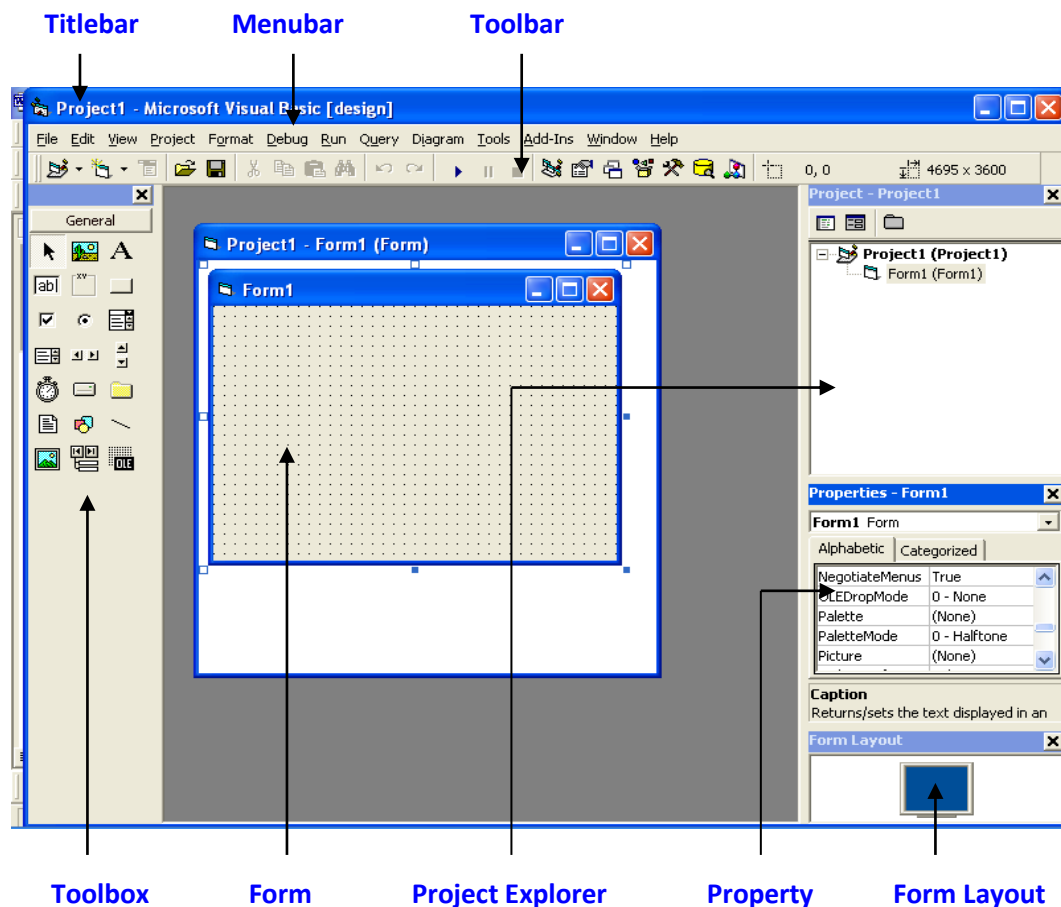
Titlebar
Menubar
Toolbar

Project1 - Microsoft Visual Basic [design]

File Edit View Project Format Debug Run Query Diagram Tools Add-Ins Window Help

0, 0
4695 x 3600

General

abl

OLE

Project1 - Form1 (Form)

Form1

Project - Project1

Project1 (Project1)
Form1 (Form1)

Properties - Form1

Form1 Form

Alphabetic
Categorized

| NegotiateMenus | True |
|---|---|
| OLEDropMode | 0 - None |
| Palette | (None) |
| PaletteMode | 0 - Halftone |
| Picture | (None) |

Caption
Returns/sets the text displayed in an

Form Layout

Toolbox
Form
Project Explorer
Property
Form Layout